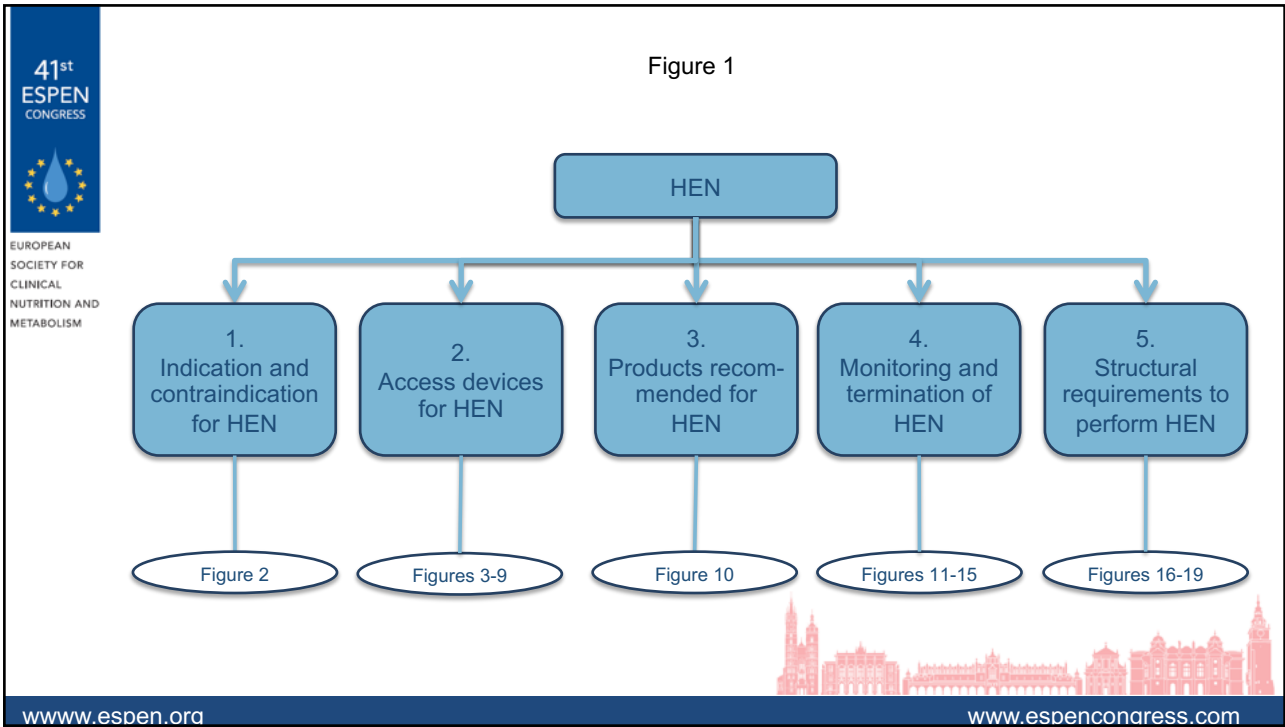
41st ESPEN CONGRESS

EUROPEAN SOCIETY FOR CLINICAL NUTRITION AND METABOLISM

Figure 1

HEN

1. Indication and contraindication for HEN

2. Access devices for HEN

3. Products recommended for HEN

4. Monitoring and termination of HEN

5. Structural requirements to perform HEN

Figure 2

Figures 3-9

Figure 10

Figures 11-15

Figures 16-19

wwww.espen.org

www.espencongress.com